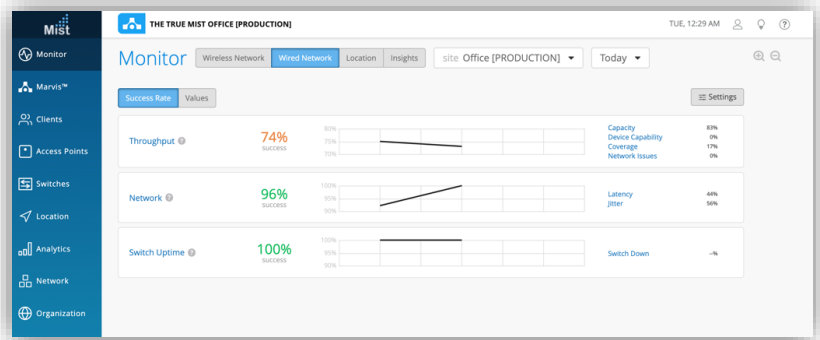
Mist

Monitor
Marvis™
Clients
Access Points
Switches
Location
Analytics
Network
Organization

THE TRUE MIST OFFICE [PRODUCTION]

TUE, 12:29 AM

Monitor

Wireless Network | Wired Network | Location | Insights

site Office [PRODUCTION]

Today

Success Rate | Values

Settings

Throughput 74% success
80%
75%
70%
Capacity 63%
Device Capability 0%
Coverage 17%
Network Issues 0%

Network 96% success
100%
95%
90%
Latency 44%
Jitter 56%

Switch Uptime 100% success
100%
95%
90%
Switch Down --%